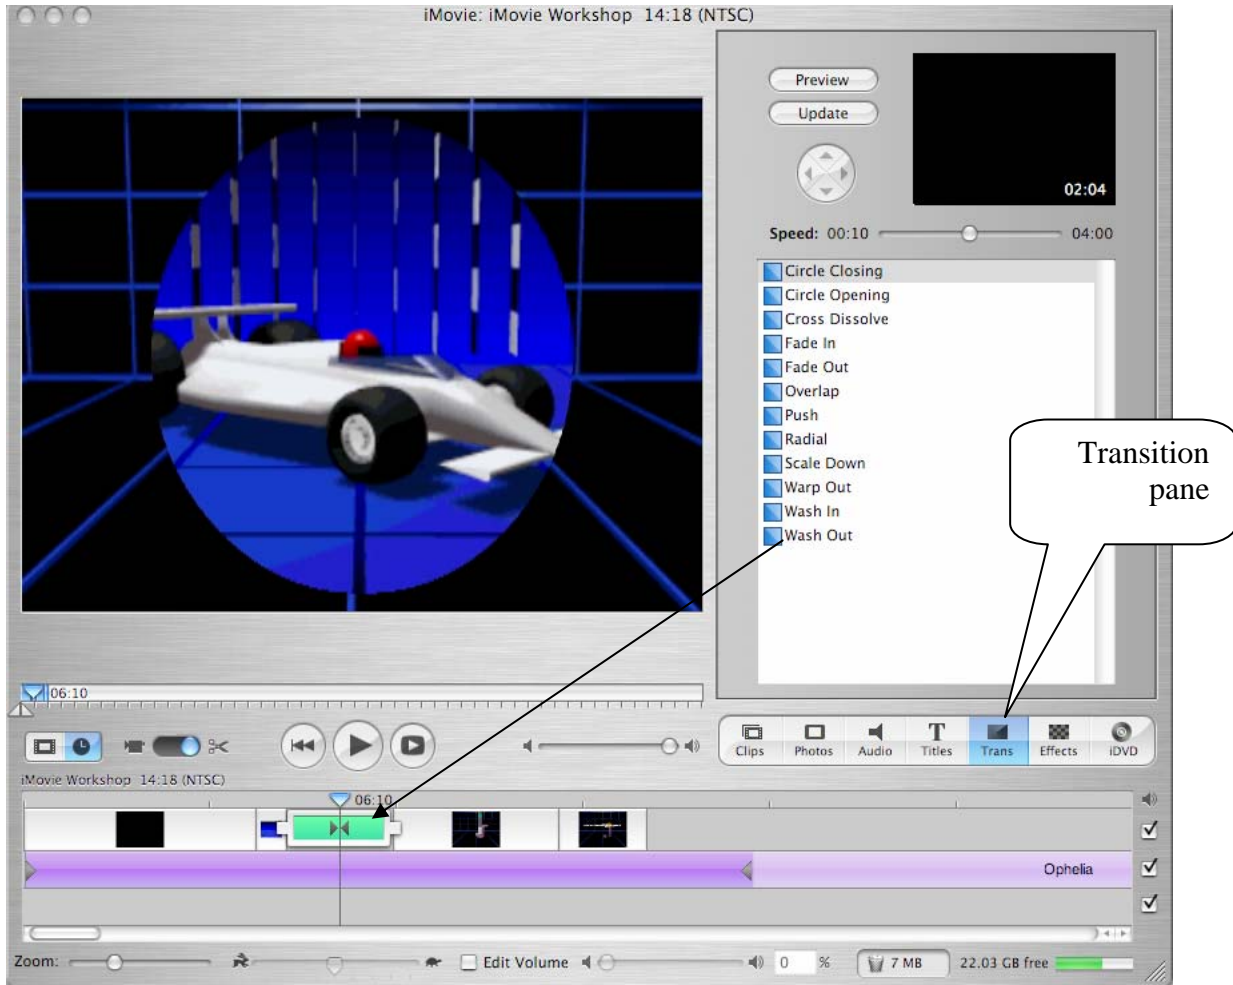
iMovie: iMovie Workshop 14:18 (NTSC)

Preview

Update

02:04

Speed: 00:10 04:00

Circle Closing
Circle Opening
Cross Dissolve
Fade In
Fade Out
Overlap
Push
Radial
Scale Down
Warp Out
Wash In
Wash Out

Transition pane

06:10

Clips Photos Audio Titles Trans Effects iDVD

iMovie Workshop 14:18 (NTSC)

06:10

Ophelia

Zoom: Edit Volume 0 % 7 MB 22.03 GB free